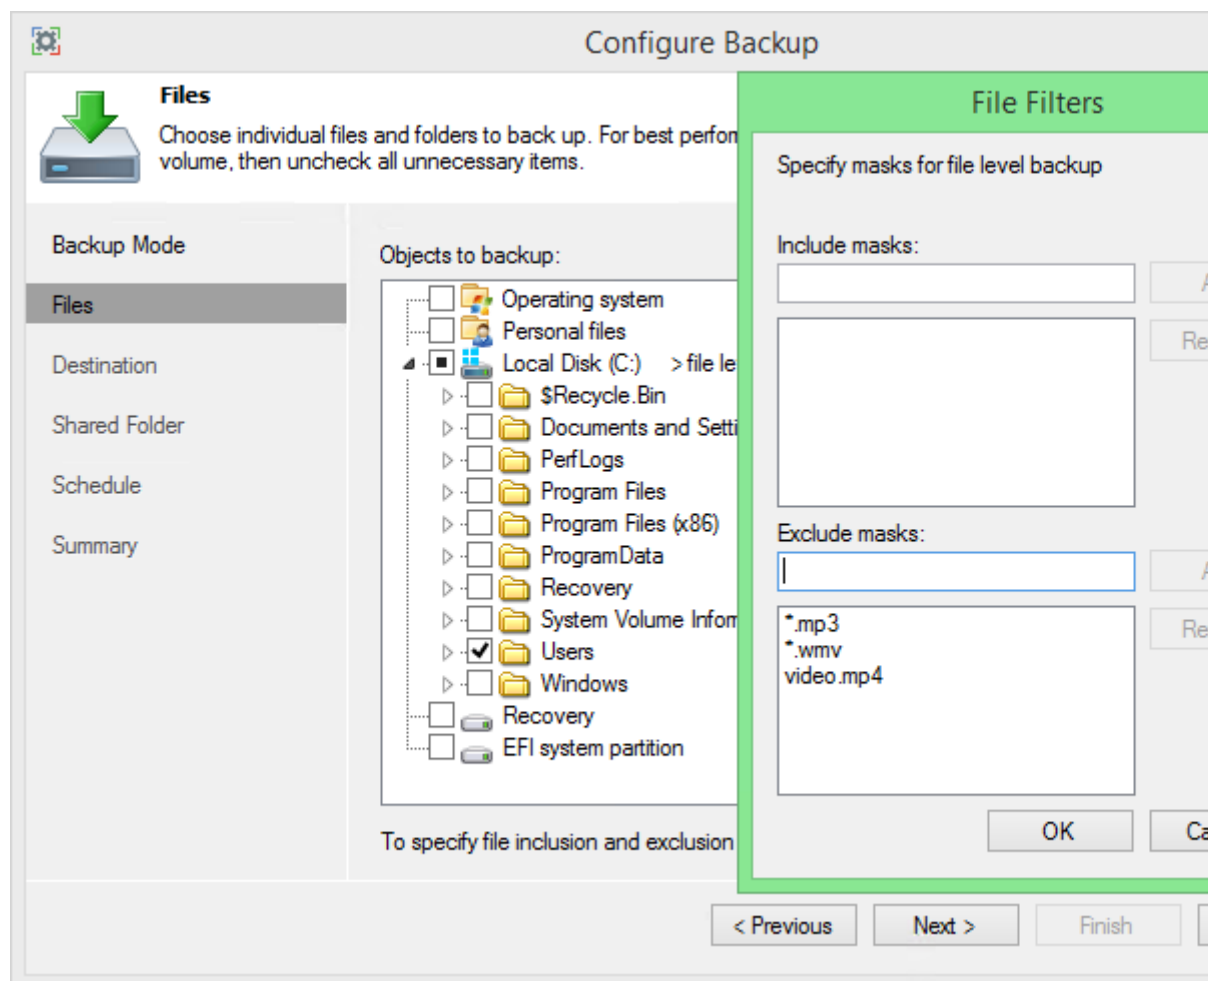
Configure Backup

Files

Choose individual files and folders to back up. For best perfor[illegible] volume, then uncheck all unnecessary items.

Backup Mode
Files
Destination
Shared Folder
Schedule
Summary

Objects to backup:

Operating system
Personal files
Local Disk (C:) >file le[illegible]
$Recycle.Bin
Documents and Setti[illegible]
PerfLogs
Program Files
Program Files (x86)
ProgramData
Recovery
System Volume Infor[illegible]
Users
Windows
Recovery
EFI system partition

To specify file inclusion and exclusion

File Filters

Specify masks for file level backup

Include masks:

A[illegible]

Re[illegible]

Exclude masks:

A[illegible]

*.mp3
*.wmv
video.mp4

Re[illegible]

OK

Ca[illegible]

< Previous
Next >
Finish